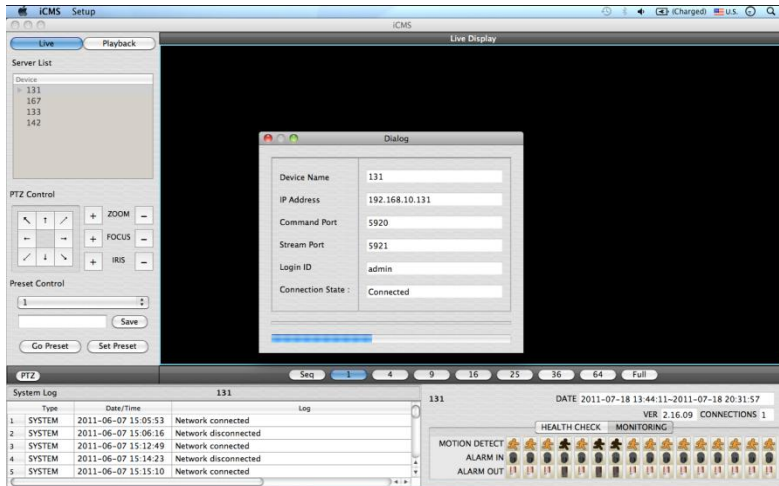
iCMS Setup

(Charged) U.S.

iCMS

Live Playback

Live Display

Server List

Device
131
167
133
142

Dialog

| Device Name | 131 |
|---|---|
| IP Address | 192.168.10.131 |
| Command Port | 5920 |
| Stream Port | 5921 |
| Login ID | admin |
| Connection State : | Connected |

PTZ Control

ZOOM
FOCUS
IRIS

Preset Control

1

Save

Go Preset Set Preset

PTZ

Seq 1 4 9 16 25 36 64 Full

System Log 131

| | Type | Date/Time | Log |
|---|---|---|---|
| 1 | SYSTEM | 2011-06-07 15:05:53 | Network connected |
| 2 | SYSTEM | 2011-06-07 15:06:16 | Network disconnected |
| 3 | SYSTEM | 2011-06-07 15:12:49 | Network connected |
| 4 | SYSTEM | 2011-06-07 15:14:23 | Network disconnected |
| 5 | SYSTEM | 2011-06-07 15:15:10 | Network connected |

131

DATE 2011-07-18 13:44:11~2011-07-18 20:31:57

VER 2.16.09 CONNECTIONS 1

HEALTH CHECK MONITORING

MOTION DETECT
ALARM IN
ALARM OUT